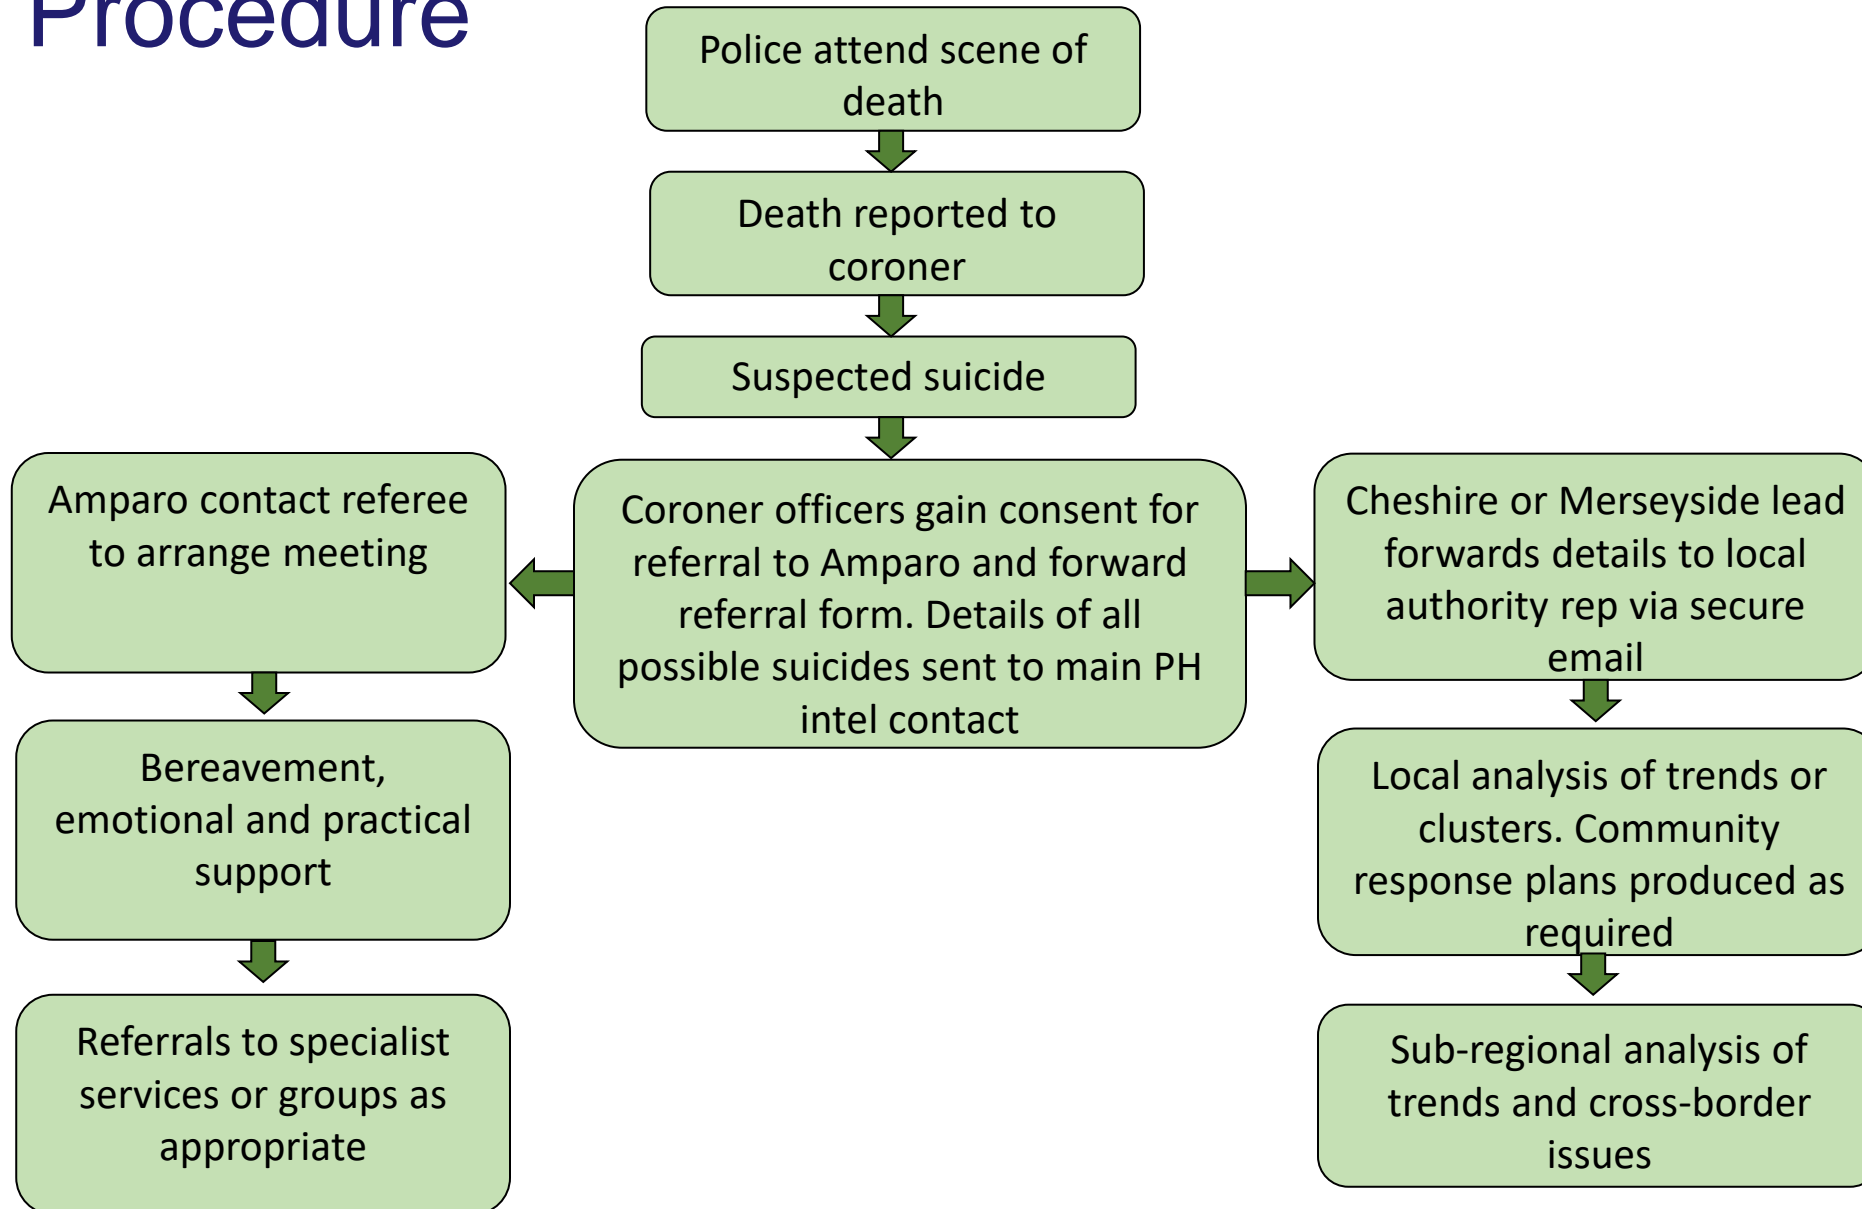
Procedure

Police attend scene of death

Death reported to coroner

Suspected suicide

Coroner officers gain consent for referral to Amparo and forward referral form. Details of all possible suicides sent to main PH intel contact

Amparo contact referee to arrange meeting

Bereavement, emotional and practical support

Referrals to specialist services or groups as appropriate

Cheshire or Merseyside lead forwards details to local authority rep via secure email

Local analysis of trends or clusters. Community response plans produced as required

Sub-regional analysis of trends and cross-border issues